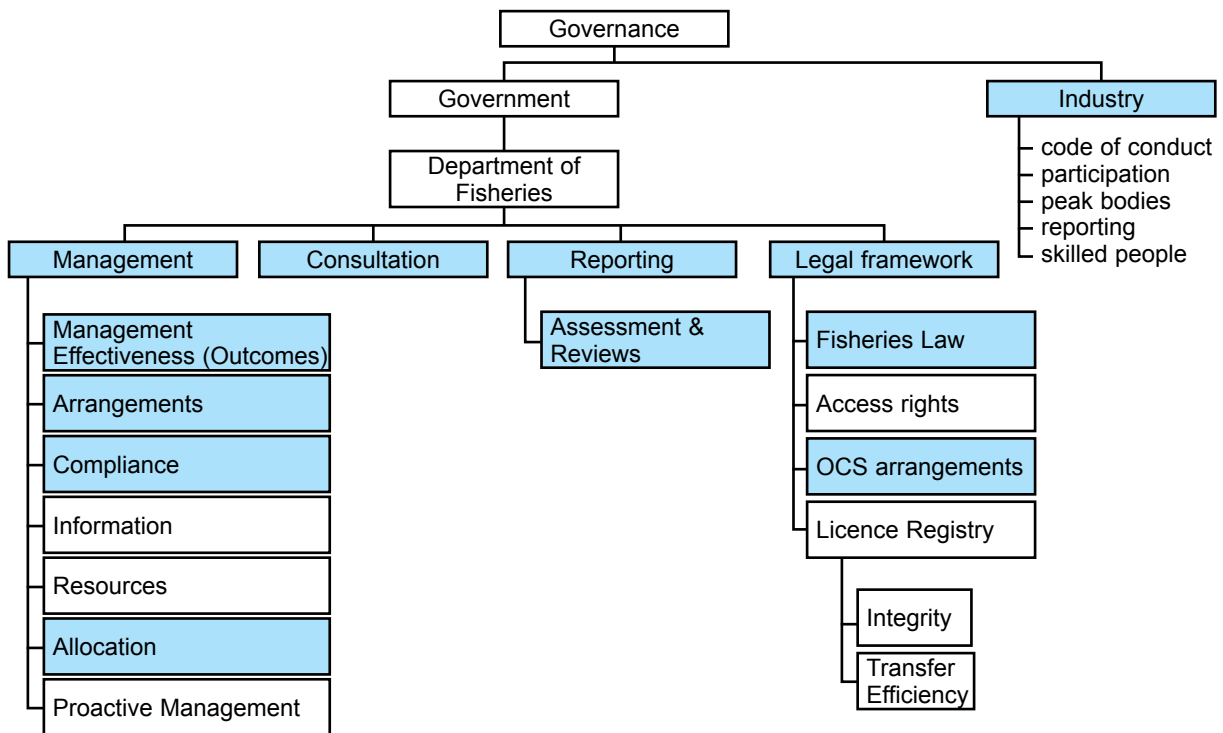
Governance

Government

Industry

code of conduct
participation
peak bodies
reporting
skilled people

Department of Fisheries

Management

Consultation

Reporting

Legal framework

Management Effectiveness (Outcomes)

Arrangements

Compliance

Information

Resources

Allocation

Proactive Management

Assessment & Reviews

Fisheries Law

Access rights

OCS arrangements

Licence Registry

Integrity

Transfer Efficiency